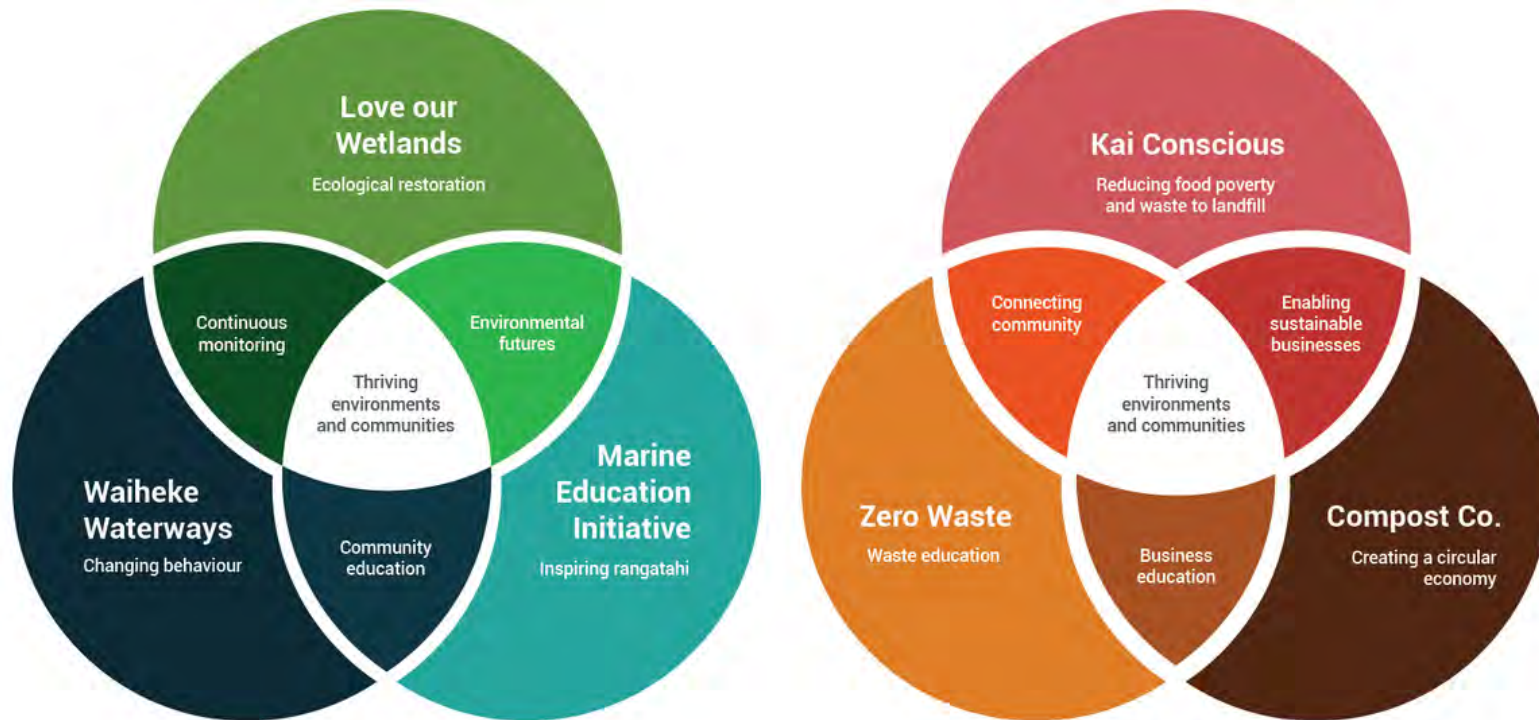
Love our Wetlands
Ecological restoration

Continuous monitoring

Environmental futures

Thriving environments and communities

Waiheke Waterways
Changing behaviour

Community education

Marine Education Initiative
Inspiring rangatahi

Kai Conscious
Reducing food poverty and waste to landfill

Connecting community

Enabling sustainable businesses

Thriving environments and communities

Zero Waste
Waste education

Business education

Compost Co.
Creating a circular economy